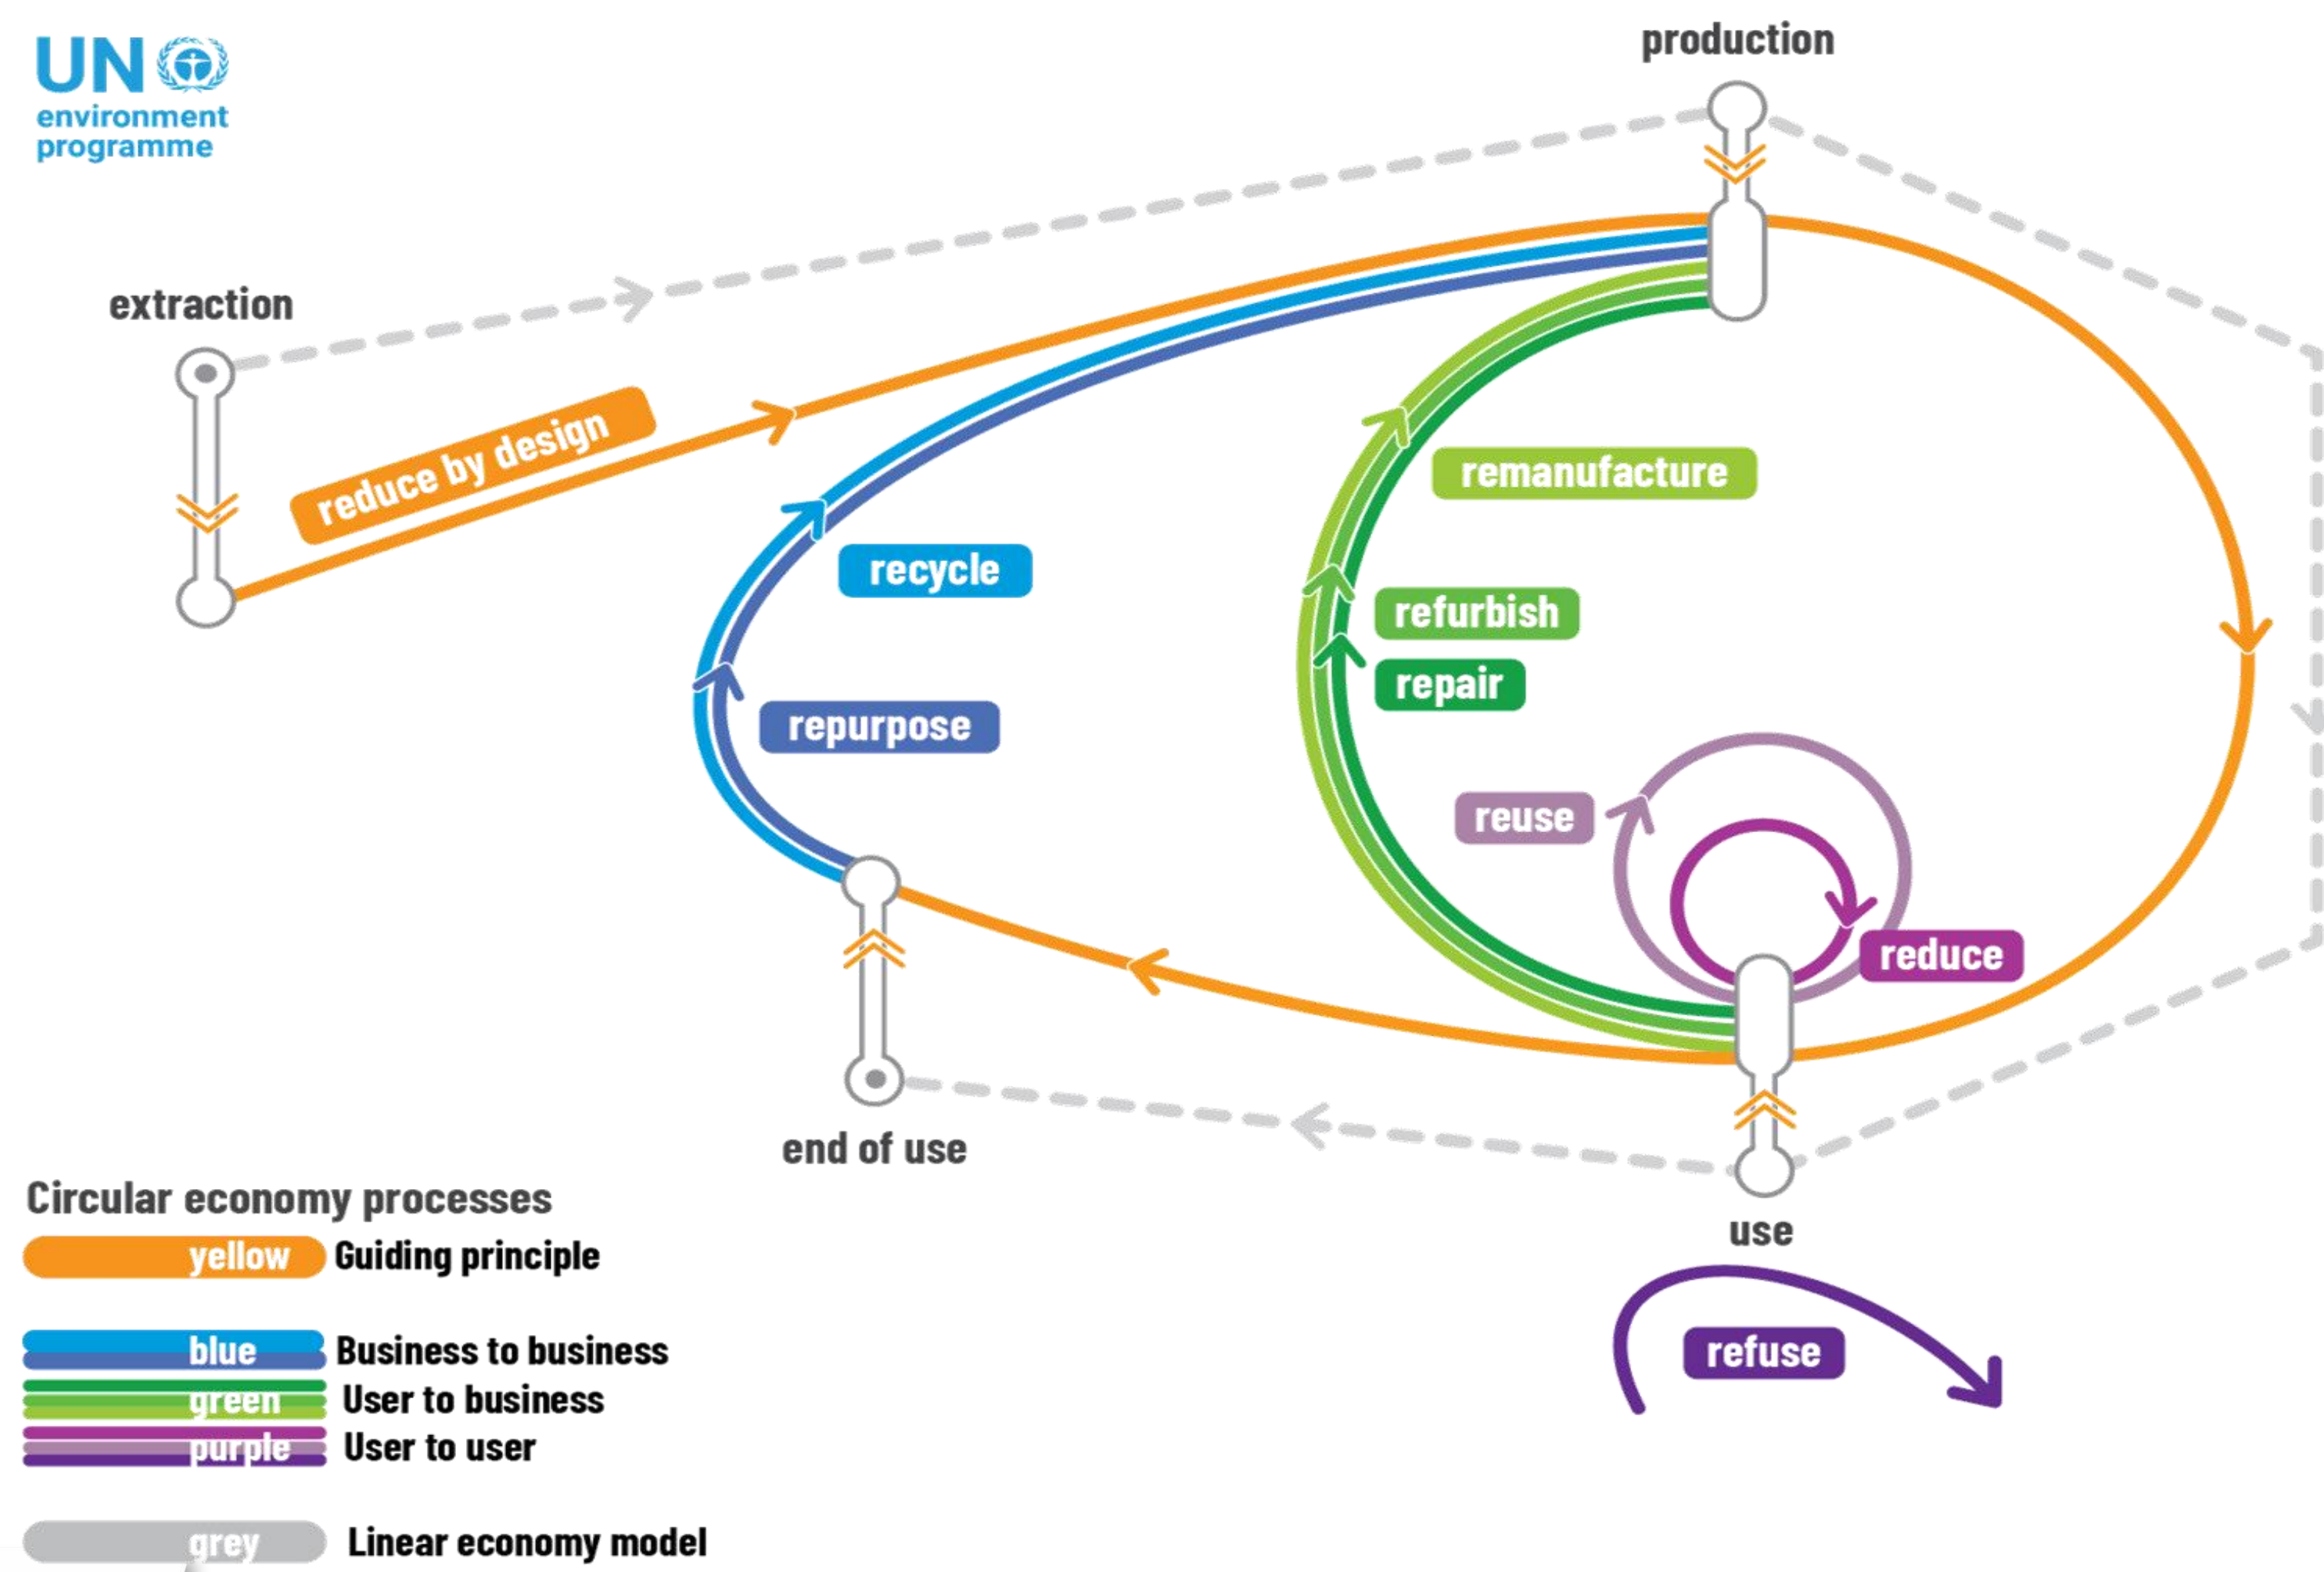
UN environment programme

production

extraction

reduce by design

remanufacture

recycle

refurbish

repair

repurpose

reuse

reduce

end of use

use

refuse

Circular economy processes

yellow Guiding principle

blue Business to business

green User to business

purple User to user

grey Linear economy model